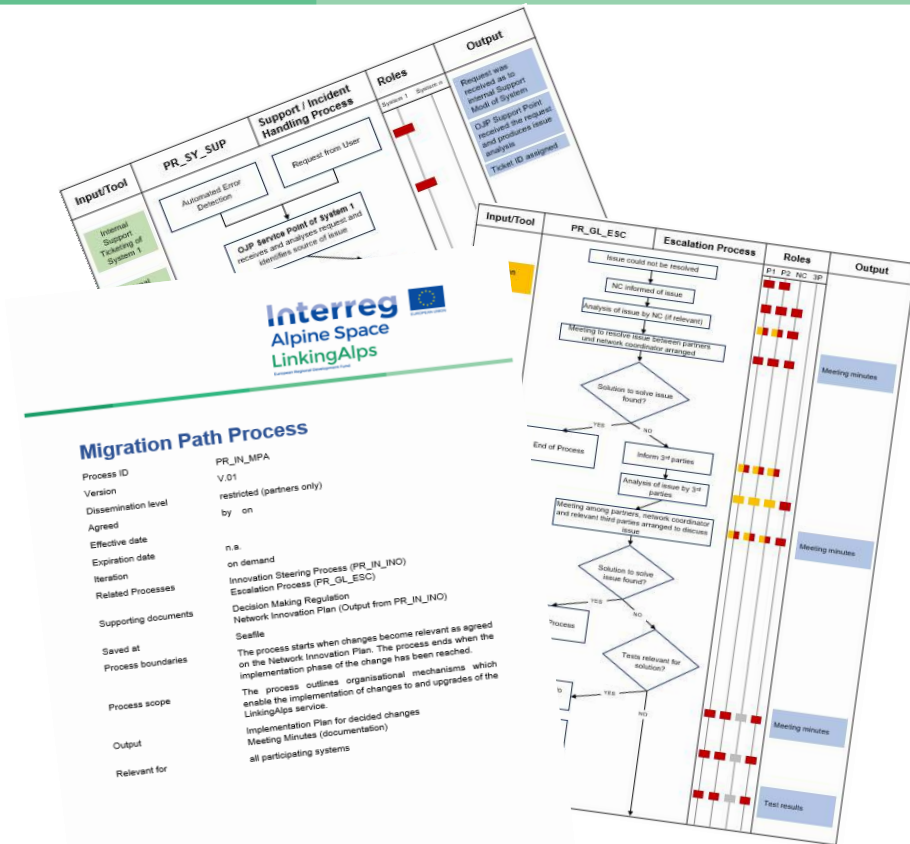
Input/Tool

PR_SY_SUP

Support / Incident Handling Process

Roles

System 1

System n

Output

Internal Support Ticketing of System 1

Automated Error Detection

Request from User

OJP Service Point of System 1 receives and analyses request and identifies source of issue

Request was received as to Internal Support Modi of System

OJP Support Point received the request and produces issue analysis

Ticket ID assigned

Input/Tool

PR_GL_ESC

Escalation Process

Roles

P1 P2 NC 3P

Output

Issue could not be resolved

NC informed of issue

Analysis of issue by NC (if relevant)

Meeting to resolve issue between partners and network coordinator arranged

Meeting minutes

Solution to solve issue found?

YES

NO

End of Process

Inform 3rd parties

Analysis of issue by 3rd parties

Meeting among partners, network coordinator and relevant third parties arranged to discuss issue

Meeting minutes

Solution to solve issue found?

YES

NO

Process

Tests relevant for solution?

YES

NO

Meeting minutes

Test results

Interreg

Alpine Space

LinkingAlps

European Regional Development Fund

EUROPEAN UNION

Migration Path Process

| | |
|---|---|
| Process ID | PR_IN_MPA |
| Version | V.01 |
| Dissemination level | restricted (partners only) |
| Agreed | by on |
| Effective date | |
| Expiration date | n.a. |
| Iteration | on demand |
| Related Processes | Innovation Steering Process (PR_IN_INO) Escalation Process (PR_GL_ESC) |
| Supporting documents | Decision Making Regulation Network Innovation Plan (Output from PR_IN_INO) |
| Saved at | Seafile |
| Process boundaries | The process starts when changes become relevant as agreed on the Network Innovation Plan. The process ends when the implementation phase of the change has been reached. |
| Process scope | The process outlines organisational mechanisms which enable the implementation of changes to and upgrades of the LinkingAlps service. |
| Output | Implementation Plan for decided changes Meeting Minutes (documentation) |
| Relevant for | all participating systems |